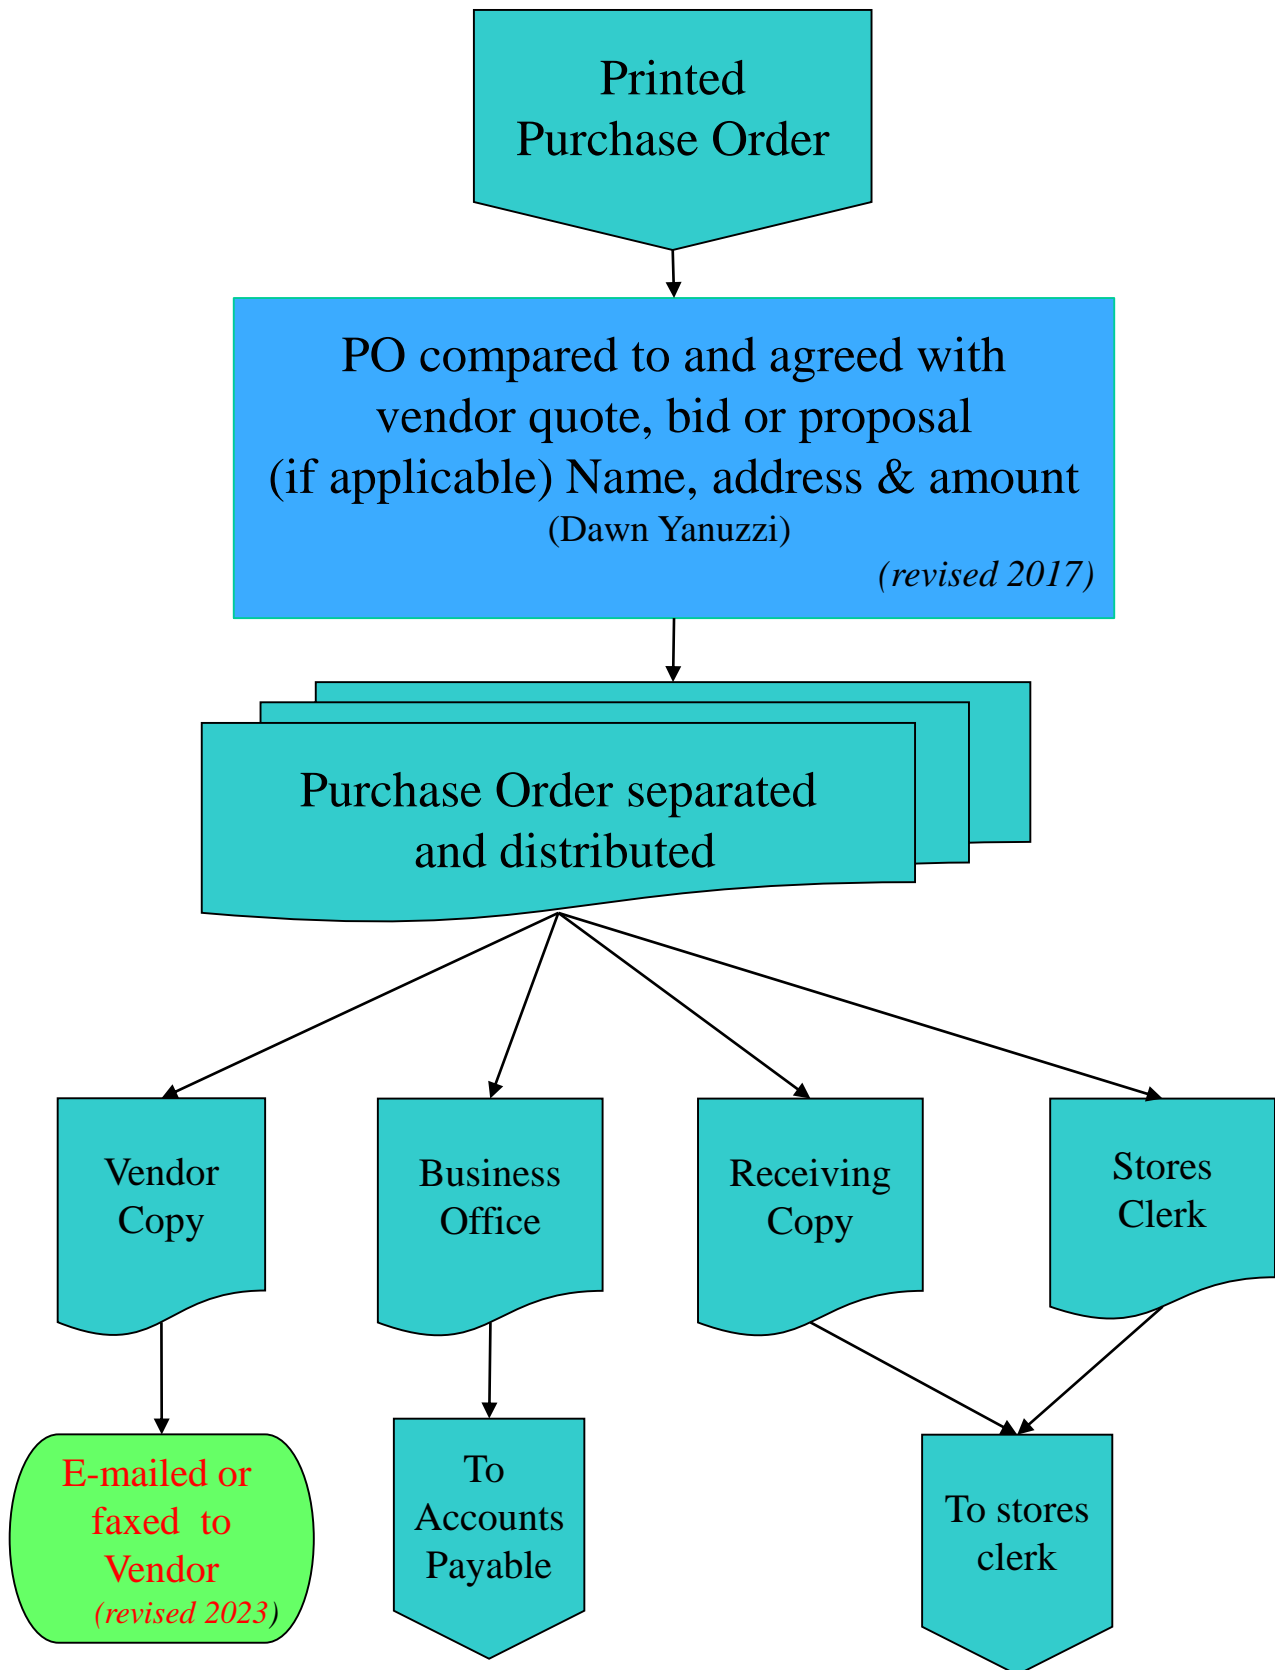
Printed Purchase Order

PO compared to and agreed with vendor quote, bid or proposal (if applicable) Name, address & amount
(Dawn Yanuzzi)
(revised 2017)

Purchase Order separated and distributed

Vendor Copy

Business Office

Receiving Copy

Stores Clerk

E-mailed or faxed to Vendor
(revised 2023)

To Accounts Payable

To stores clerk